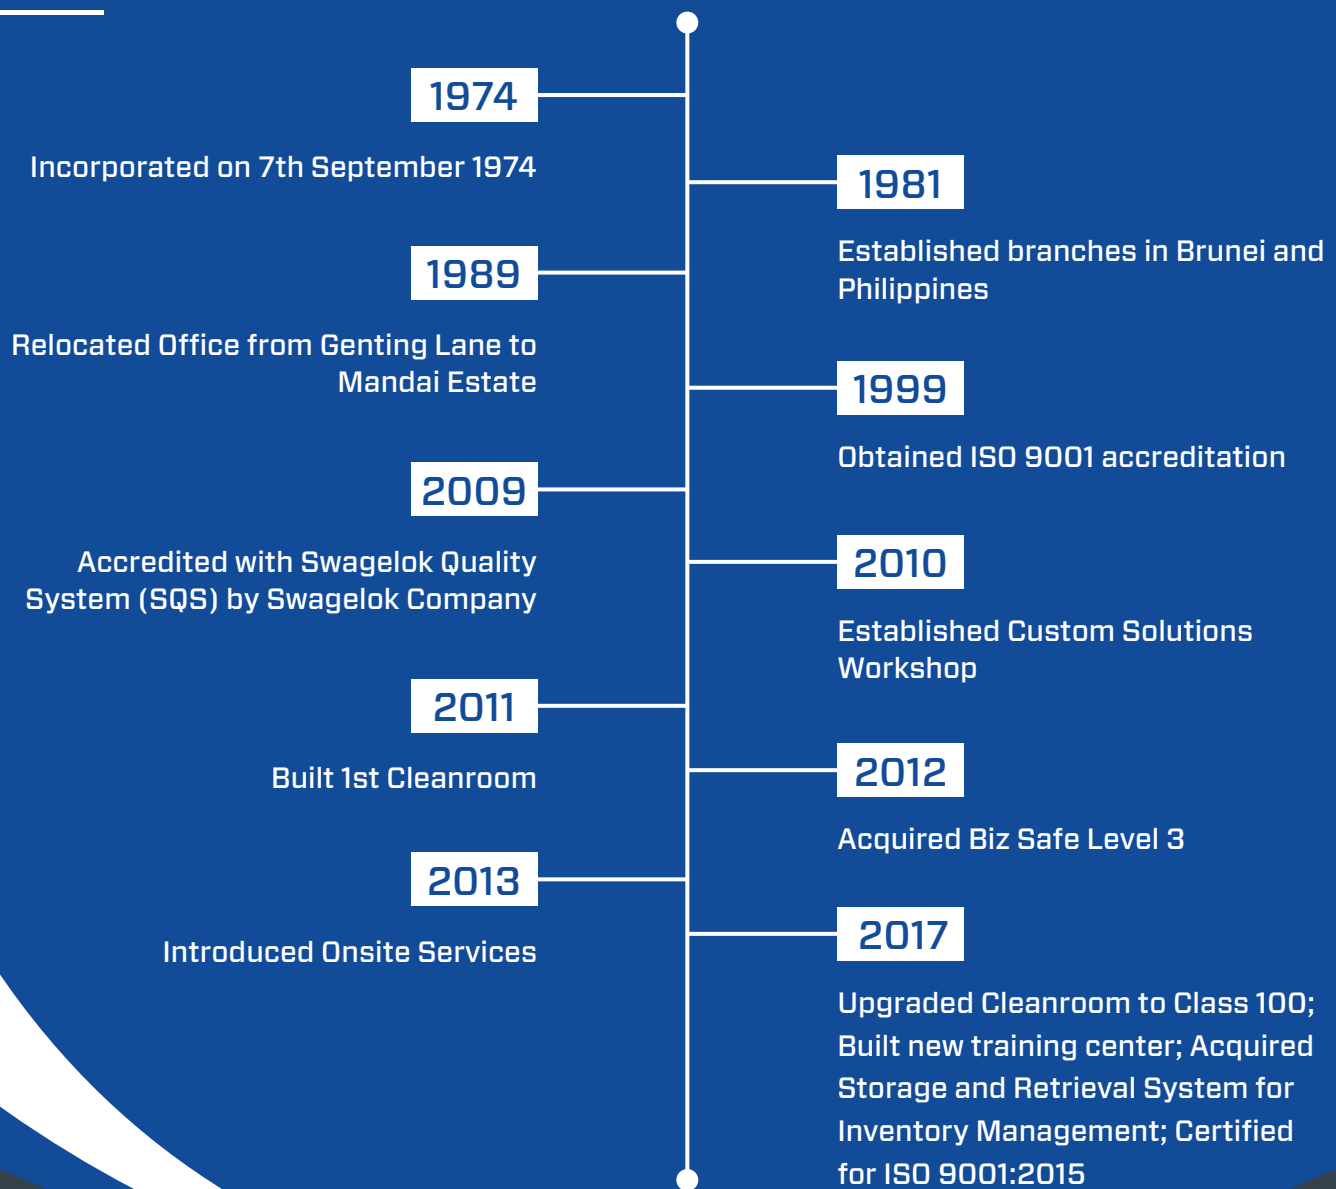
1974

Incorporated on 7th September 1974

1981

Established branches in Brunei and Philippines

1989

Relocated Office from Genting Lane to Mandai Estate

1999

Obtained ISO 9001 accreditation

2009

Accredited with Swagelok Quality System (SQS) by Swagelok Company

2010

Established Custom Solutions Workshop

2011

Built 1st Cleanroom

2012

Acquired Biz Safe Level 3

2013

Introduced Onsite Services

2017

Upgraded Cleanroom to Class 100; Built new training center; Acquired Storage and Retrieval System for Inventory Management; Certified for ISO 9001:2015